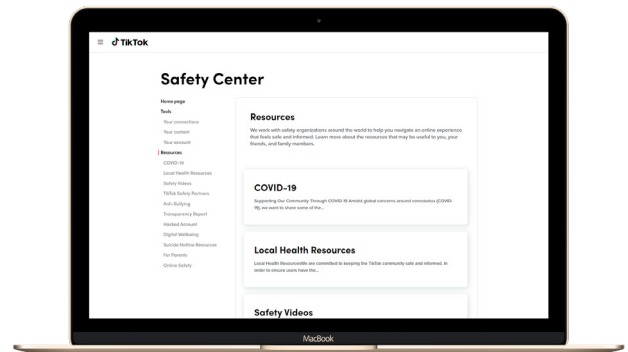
TikTok

Safety Center

Home page
Tools
Your connections
Your content
Your account
Resources
COVID-19
Local Health Resources
Safety Videos
TikTok Safety Partners
Anti-Bullying
Transparency Report
Hacked Account
Digital Wellbeing
Suicide Hotline Resources
For Parents
Online Safety

Resources

We work with safety organizations around the world to help you navigate an online experience that feels safe and informed. Learn more about the resources that may be useful to you, your friends, and family members.

COVID-19

Supporting Our Community Through COVID-19 Amidst global concerns around coronavirus (COVID-19), we want to share some of the...

Local Health Resources

Local Health ResourcesWe are committed to keeping the TikTok community safe and informed. In order to ensure users have the...

Safety Videos

MacBook